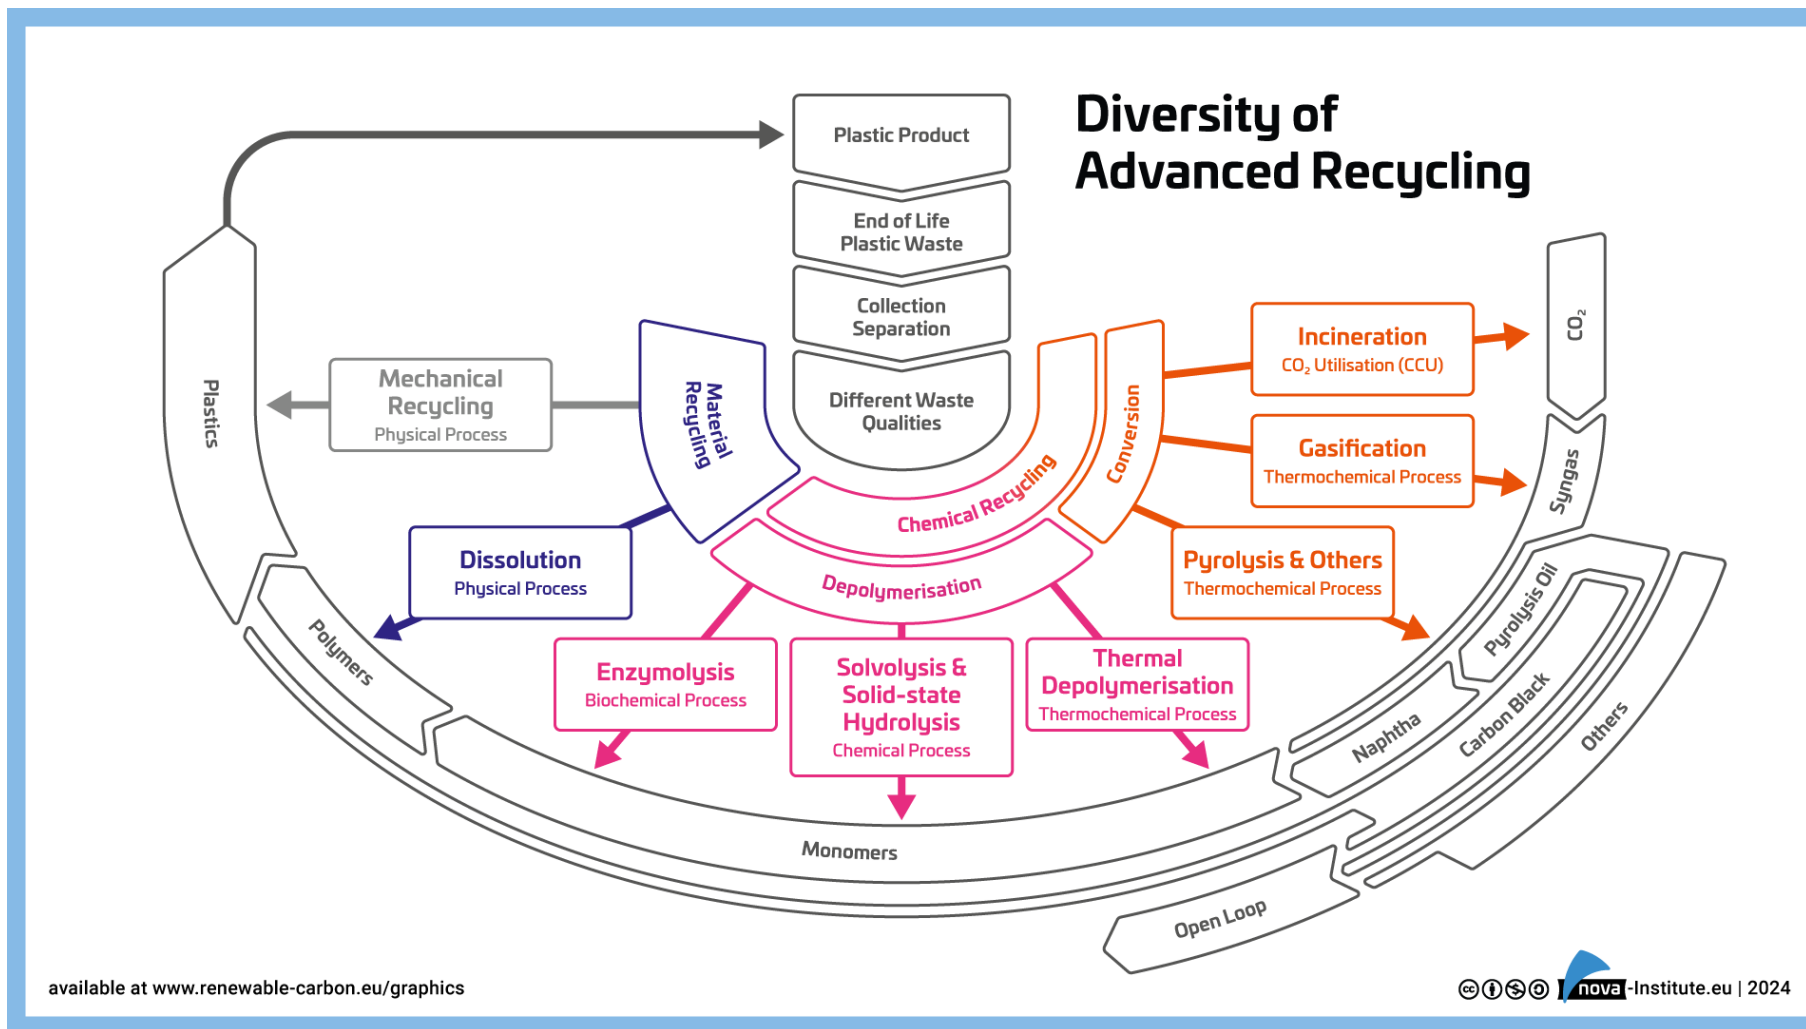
Diversity of
Advanced Recycling

Plastic Product

End of Life
Plastic Waste

Collection
Separation

Different Waste
Qualities

Plastics

Mechanical
Recycling
Physical Process

Material
Recycling

Chemical Recycling

Conversion

Depolymerisation

Incineration
$CO_2$ Utilisation (CCU)

Gasification
Thermochemical Process

Pyrolysis & Others
Thermochemical Process

$CO_2$

Syngas

Dissolution
Physical Process

Enzymolysis
Biochemical Process

Solvolysis &
Solid-state
Hydrolysis
Chemical Process

Thermal
Depolymerisation
Thermochemical Process

Polymers

Monomers

Pyrolysis Oil

Naphtha

Carbon Black

Others

Open Loop

available at www.renewable-carbon.eu/graphics

nova-Institute.eu | 2024